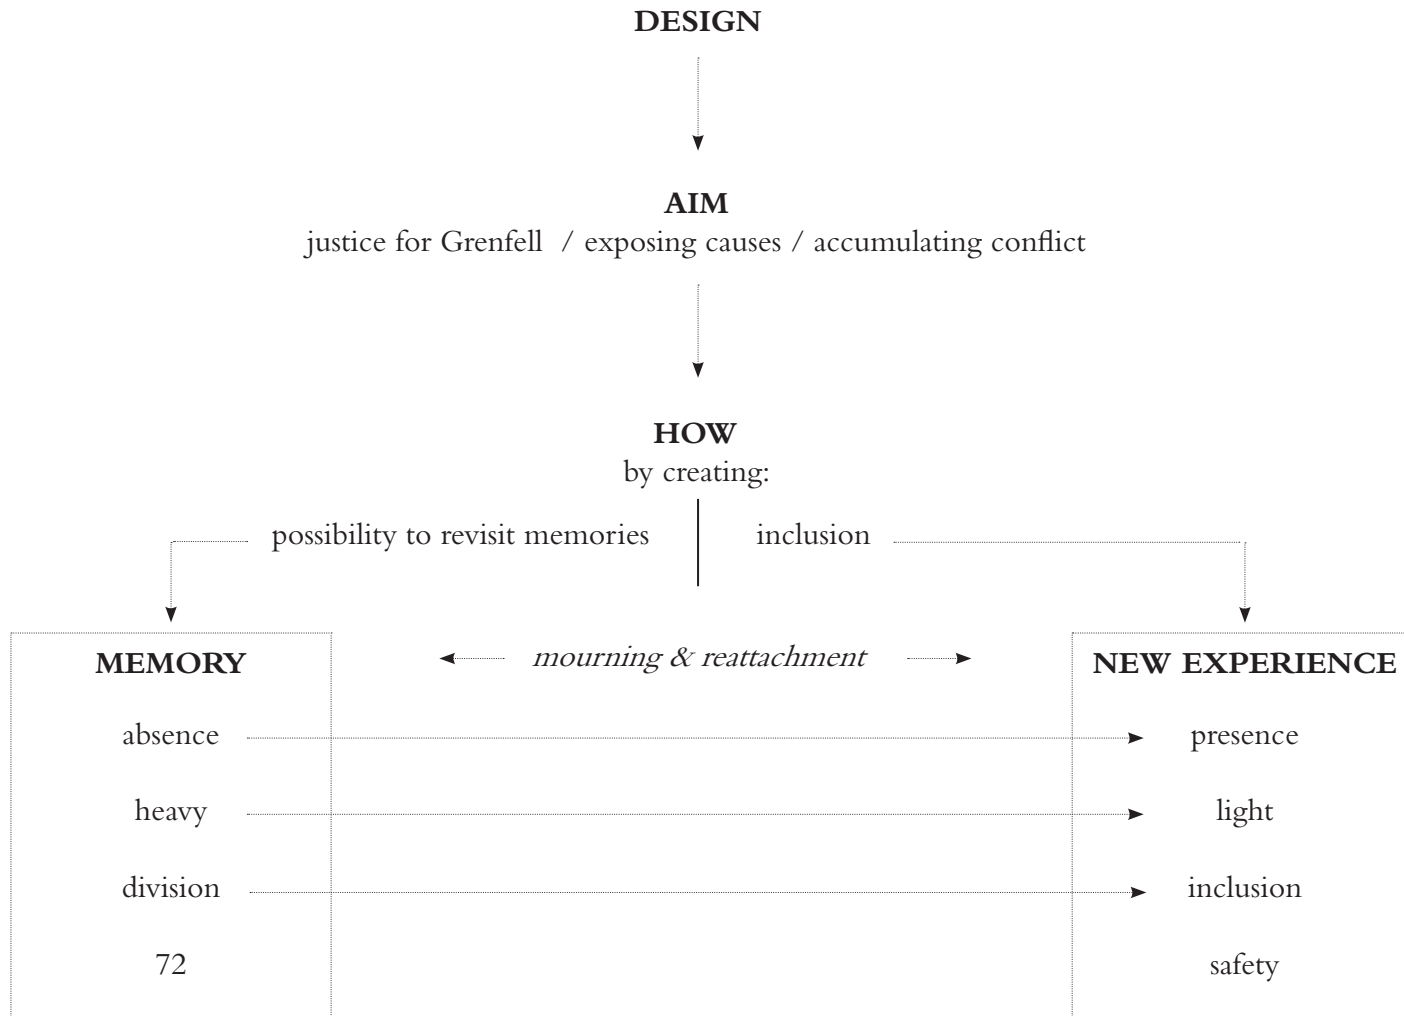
DESIGN

AIM
justice for Grenfell / exposing causes / accumulating conflict

HOW
by creating:

possibility to revisit memories

inclusion

MEMORY

mourning & reattachment

NEW EXPERIENCE

absence

presence

heavy

light

division

inclusion

72

safety